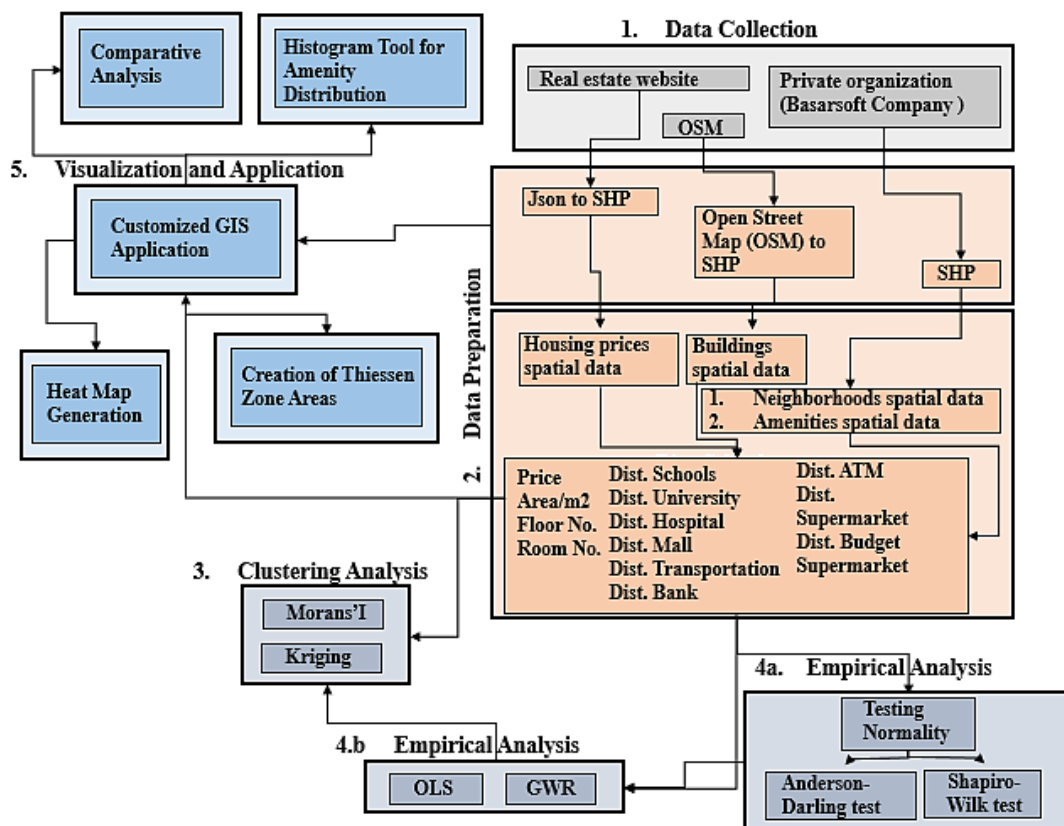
Comparative Analysis

Histogram Tool for Amenity Distribution

1. Data Collection

Real estate website

Private organization (Basarsoft Company )

OSM

5. Visualization and Application

Customized GIS Application

Json to SHP

Open Street Map (OSM) to SHP

SHP

Data Preparation

Heat Map Generation

Creation of Thiessen Zone Areas

Housing prices spatial data

Buildings spatial data

1. Neighborhoods spatial data
2. Amenities spatial data

2.

Price
Area/m2
Floor No.
Room No.

Dist. Schools
Dist. University
Dist. Hospital
Dist. Mall
Dist. Transportation
Dist. Bank

Dist. ATM
Dist. Supermarket
Dist. Budget Supermarket

3. Clustering Analysis

Morans'I

Kriging

4a. Empirical Analysis

Testing Normality

Anderson-Darling test

Shapiro-Wilk test

4.b Empirical Analysis

OLS

GWR